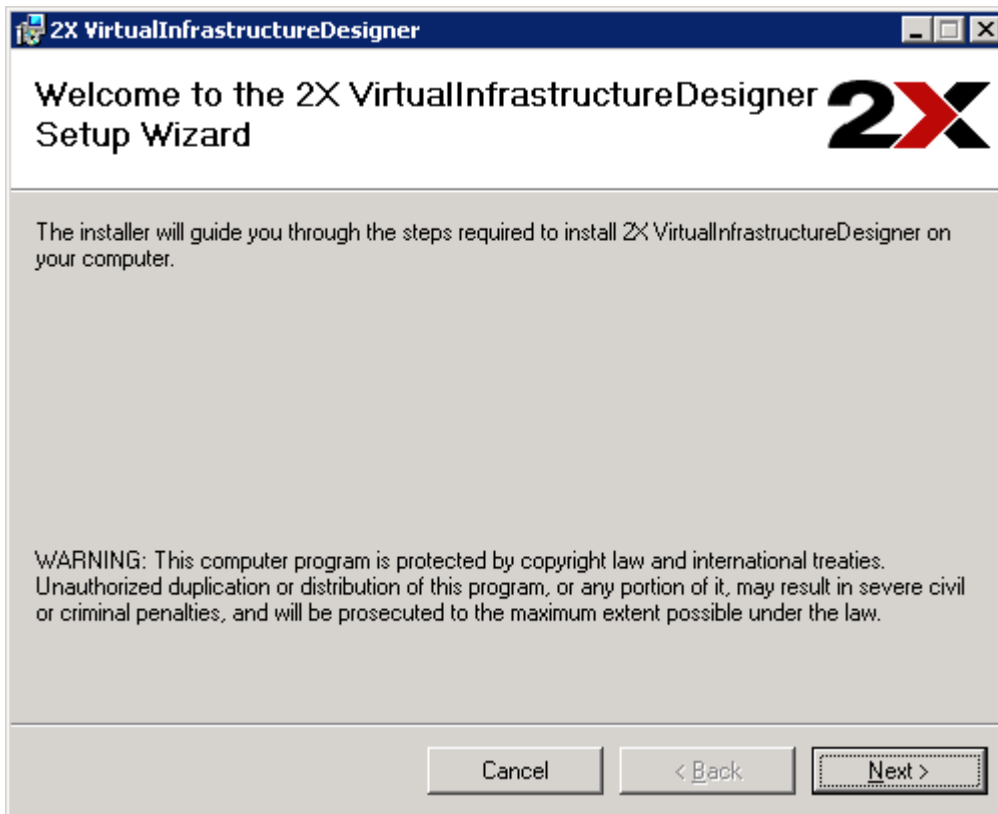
2X VirtualInfrastructureDesigner

Welcome to the 2X VirtualInfrastructureDesigner Setup Wizard

2X

The installer will guide you through the steps required to install 2X VirtualInfrastructureDesigner on your computer.

WARNING: This computer program is protected by copyright law and international treaties. Unauthorized duplication or distribution of this program, or any portion of it, may result in severe civil or criminal penalties, and will be prosecuted to the maximum extent possible under the law.

Cancel

< Back

Next >